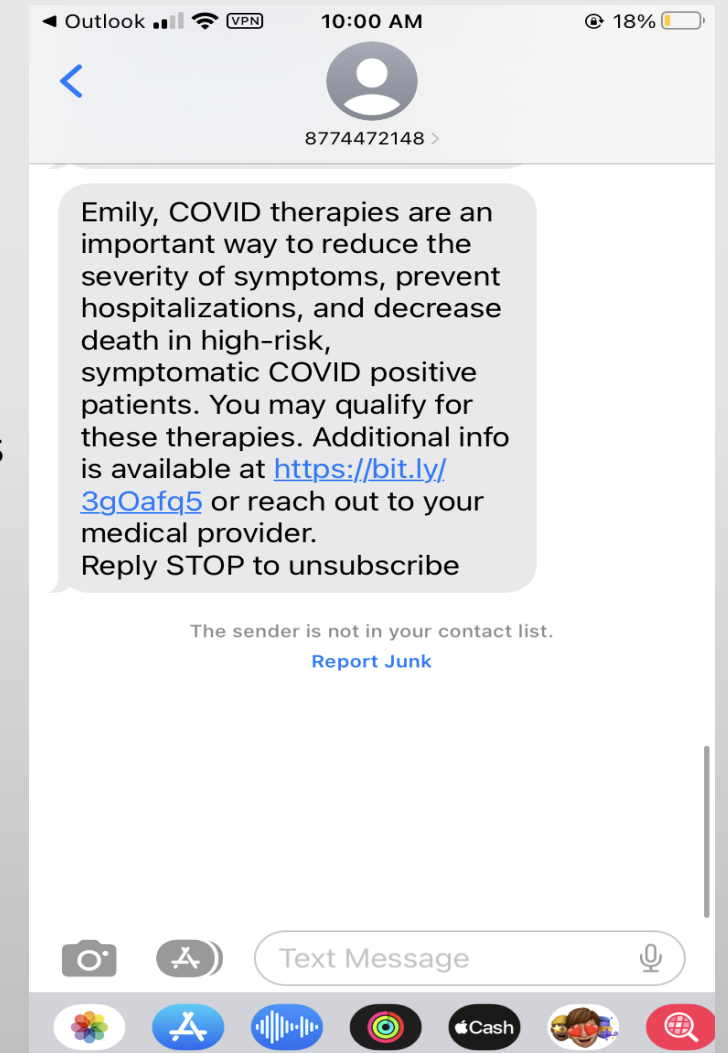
◀ Outlook VPN 10:00 AM 18%

8774472148 >

Emily, COVID therapies are an important way to reduce the severity of symptoms, prevent hospitalizations, and decrease death in high-risk, symptomatic COVID positive patients. You may qualify for these therapies. Additional info is available at https://bit.ly/3gOafq5 or reach out to your medical provider.
Reply STOP to unsubscribe

The sender is not in your contact list.
Report Junk

Text Message

Cash